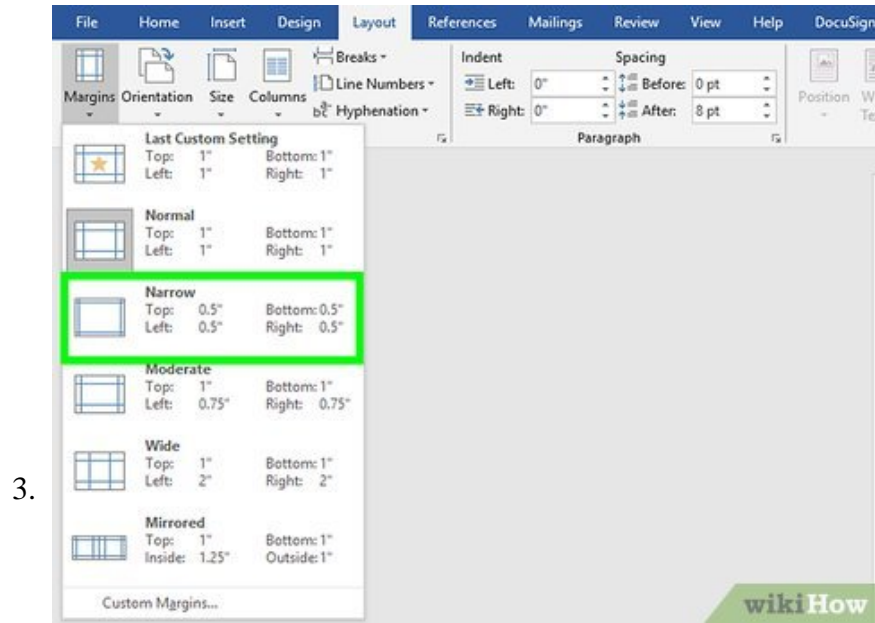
File Home Insert Design Layout References Mailings Review View Help DocuSign

Margins Orientation Size Columns

Breaks ▾
Line Numbers ▾
bc Hyphenation ▾

Indent
Left: 0"
Right: 0"

Spacing
Before: 0 pt
After: 8 pt

Paragraph

Position W Te

Last Custom Setting
Top: 1" Bottom: 1"
Left: 1" Right: 1"

Normal
Top: 1" Bottom: 1"
Left: 1" Right: 1"

Narrow
Top: 0.5" Bottom: 0.5"
Left: 0.5" Right: 0.5"

Moderate
Top: 1" Bottom: 1"
Left: 0.75" Right: 0.75"

Wide
Top: 1" Bottom: 1"
Left: 2" Right: 2"

3.

Mirrored
Top: 1" Bottom: 1"
Inside: 1.25" Outside: 1"

Custom Margins...

wikiHow